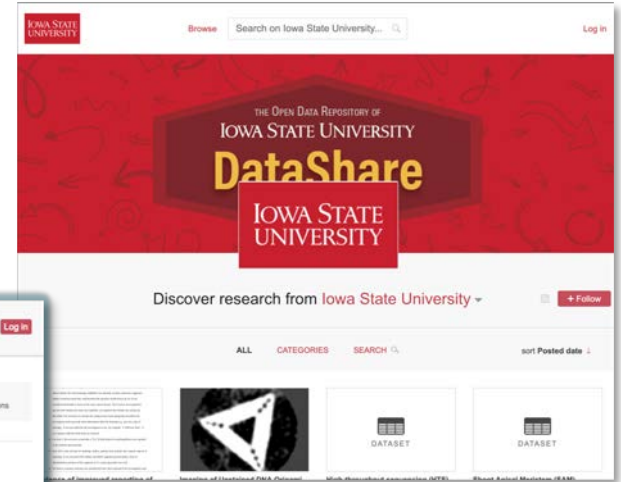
IOWA STATE UNIVERSITY

Browse

Search on Iowa State University...

Log in

THE OPEN DATA REPOSITORY OF
IOWA STATE UNIVERSITY

DataShare

IOWA STATE UNIVERSITY

Discover research from Iowa State University

+ Follow

Log in

ALL CATEGORIES SEARCH

sort Posted date

DATASET

DATASET

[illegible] of improved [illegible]

Imaging of Unstained DNA Origami

High-throughput sequencing (HTS)

Shoot Apical Meristem (SAM)